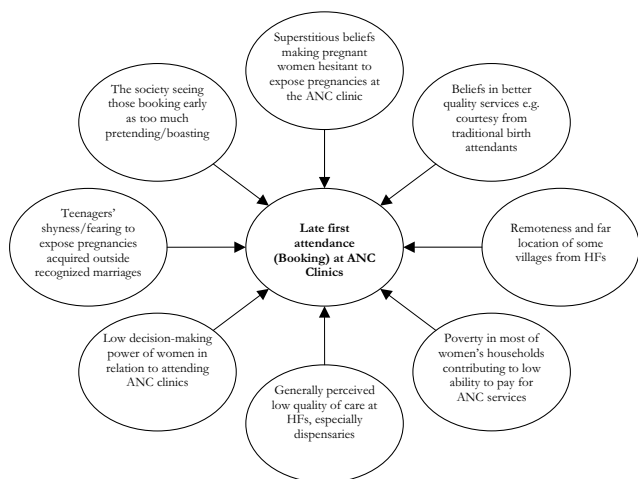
Superstitious beliefs making pregnant women hesitant to expose pregnancies at the ANC clinic

The society seeing those booking early as too much pretending/boasting

Beliefs in better quality services e.g. courtesy from traditional birth attendants

Teenagers' shyness/fearing to expose pregnancies acquired outside recognized marriages

Late first attendance (Booking) at ANC Clinics

Remoteness and far location of some villages from HFs

Low decision-making power of women in relation to attending ANC clinics

Poverty in most of women's households contributing to low ability to pay for ANC services

Generally perceived low quality of care at HFs, especially dispensaries